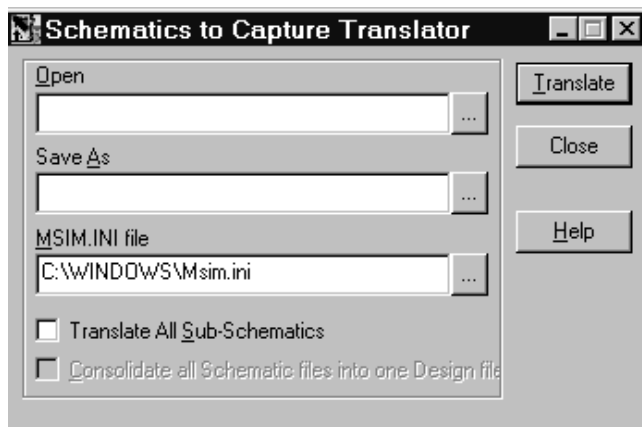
Schematics to Capture Translator

Open

...

Save As

...

MSIM.INI file

C:\WINDOWS\Msim.ini

...

Translate All Sub-Schematics

Consolidate all Schematic files into one Design file

Translate

Close

Help